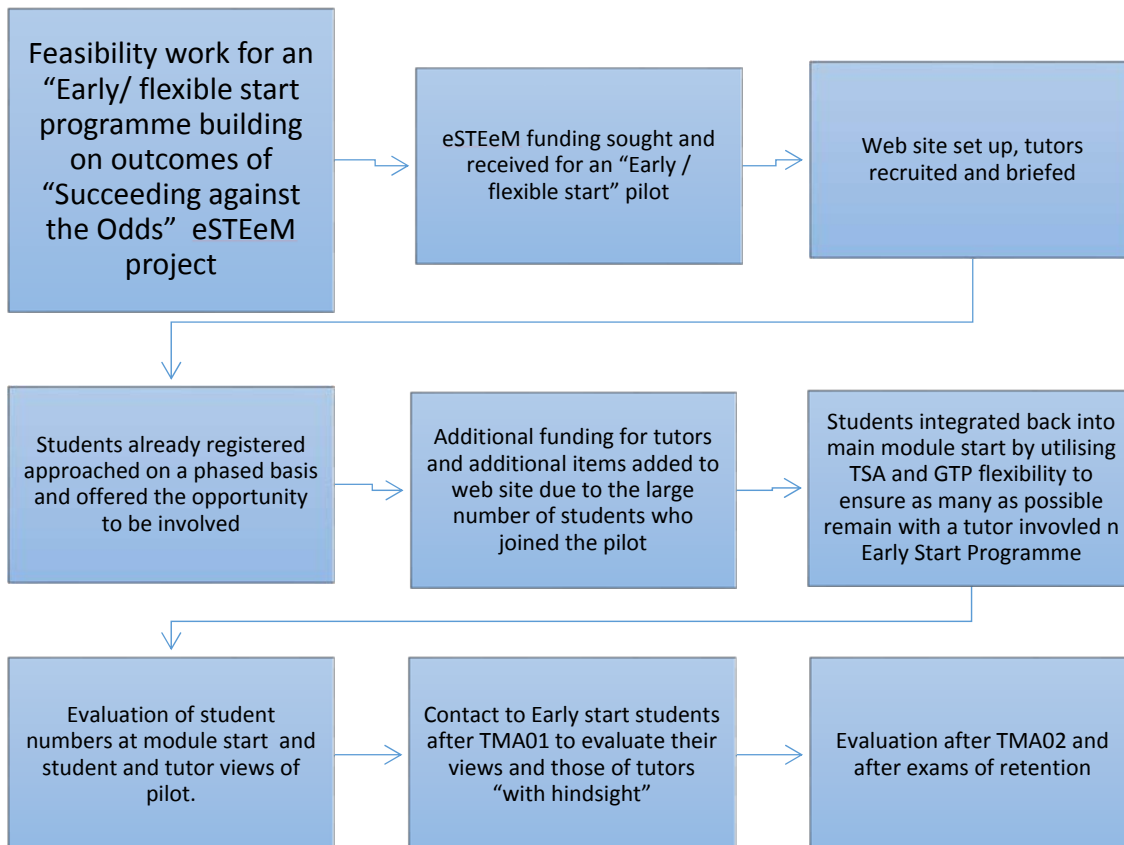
Feasibility work for an "Early/ flexible start programme building on outcomes of "Succeeding against the Odds" eSTEeM project

eSTEeM funding sought and received for an "Early / flexible start" pilot

Web site set up, tutors recruited and briefed

Students already registered approached on a phased basis and offered the opportunity to be involved

Additional funding for tutors and additional items added to web site due to the large number of students who joined the pilot

Students integrated back into main module start by utilising TSA and GTP flexibility to ensure as many as possible remain with a tutor invovled n Early Start Programme

Evaluation of student numbers at module start and student and tutor views of pilot.

Contact to Early start students after TMA01 to evaluate their views and those of tutors "with hindsight"

Evaluation after TMA02 and after exams of retention